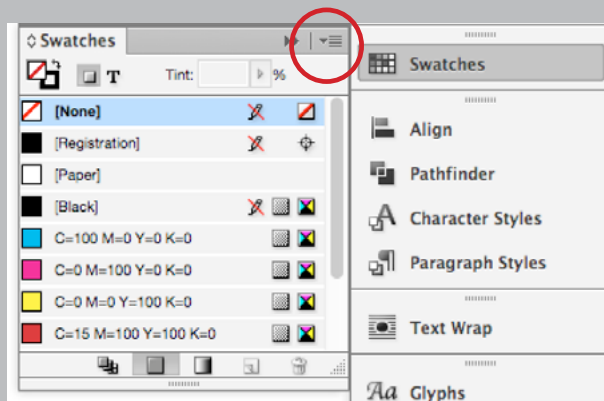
Swatches

T Tint: %

[None]

[Registration]

[Paper]

[Black]

C=100 M=0 Y=0 K=0

C=0 M=100 Y=0 K=0

C=0 M=0 Y=100 K=0

C=15 M=100 Y=100 K=0

Swatches

Align

Pathfinder

Character Styles

Paragraph Styles

Text Wrap

Aa Glyphs